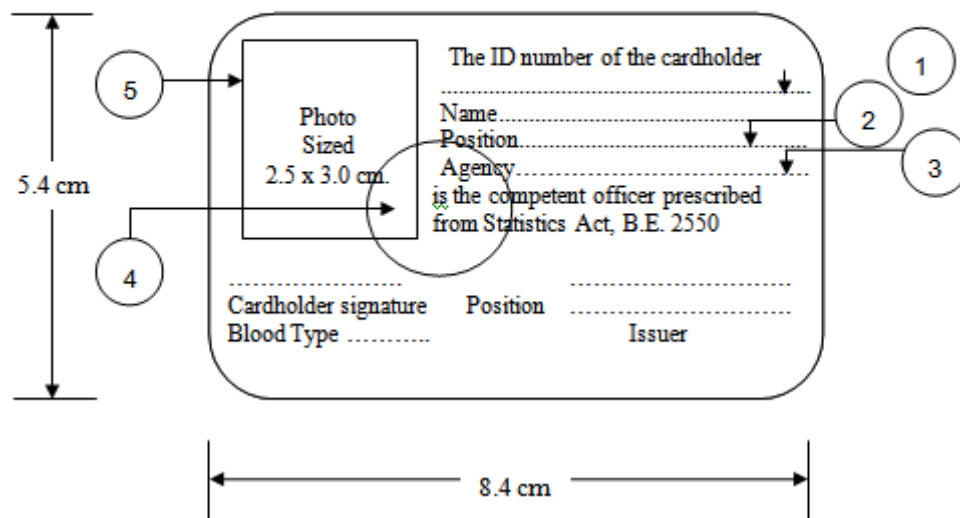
5.4 cm

5

Photo
Sized
2.5 x 3.0 cm.

The ID number of the cardholder
..........................................................................

1

Name...................................................

2

Position...................................................

Agency...................................................

3

is the competent officer prescribed from Statistics Act, B.E. 2550

4

.........................
Cardholder signature
Blood Type ...........

Position
...................................
...................................
Issuer

8.4 cm